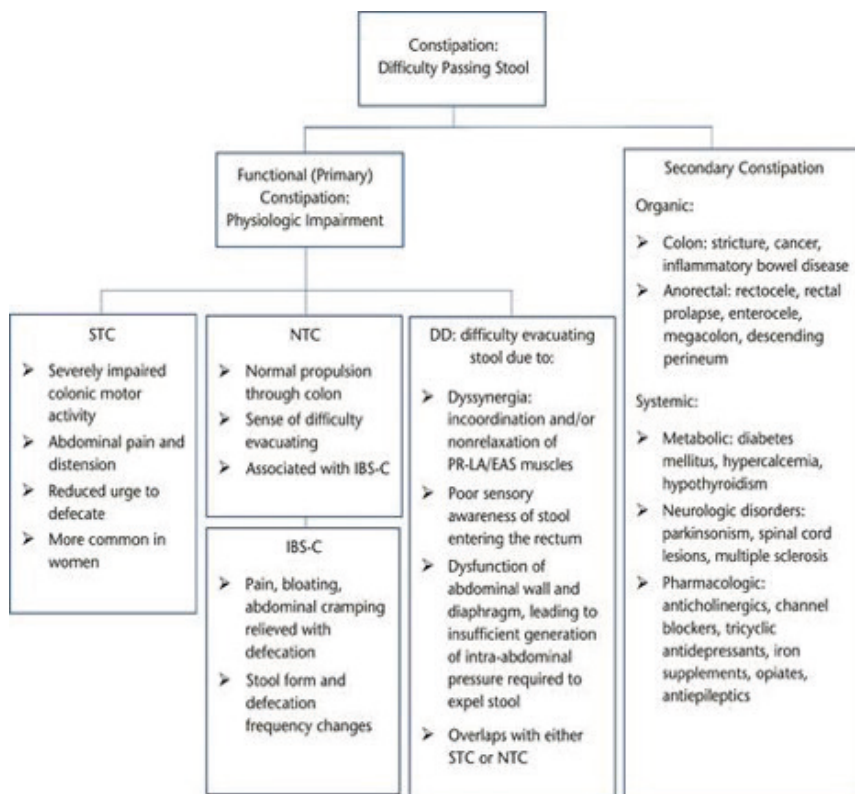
Constipation:
Difficulty Passing Stool

Functional (Primary) Constipation: Physiologic Impairment

STC

➢ Severely impaired colonic motor activity
➢ Abdominal pain and distension
➢ Reduced urge to defecate
➢ More common in women

NTC

➢ Normal propulsion through colon
➢ Sense of difficulty evacuating
➢ Associated with IBS-C

IBS-C

➢ Pain, bloating, abdominal cramping relieved with defecation
➢ Stool form and defecation frequency changes

DD: difficulty evacuating stool due to:

➢ Dyssynergia: incoordination and/or nonrelaxation of PR-LA/EAS muscles
➢ Poor sensory awareness of stool entering the rectum
➢ Dysfunction of abdominal wall and diaphragm, leading to insufficient generation of intra-abdominal pressure required to expel stool
➢ Overlaps with either STC or NTC

Secondary Constipation

Organic:

➢ Colon: stricture, cancer, inflammatory bowel disease
➢ Anorectal: rectocele, rectal prolapse, enterocele, megacolon, descending perineum

Systemic:

➢ Metabolic: diabetes mellitus, hypercalcemia, hypothyroidism
➢ Neurologic disorders: parkinsonism, spinal cord lesions, multiple sclerosis
➢ Pharmacologic: anticholinergics, channel blockers, tricyclic antidepressants, iron supplements, opiates, antiepileptics